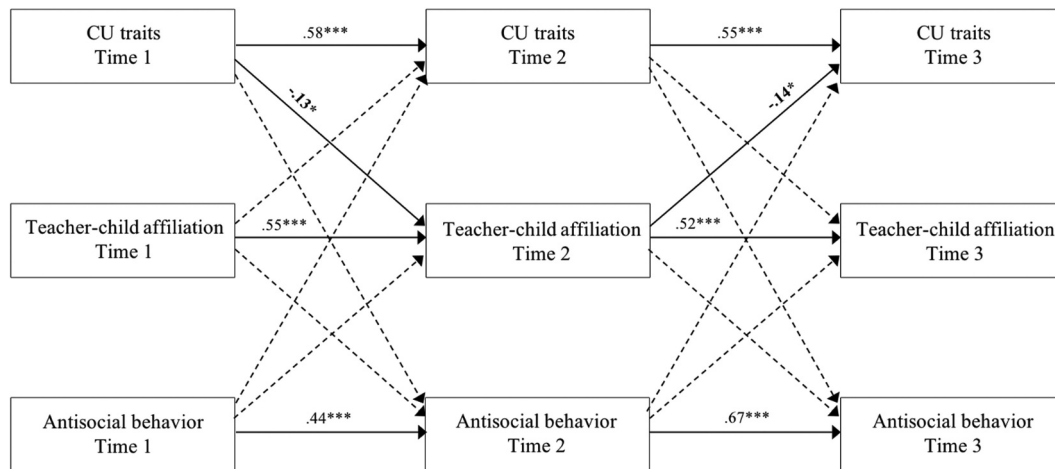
CU traits
Time 1

.58***

CU traits
Time 2

.55***

CU traits
Time 3

-.13*

-.14*

Teacher-child affiliation
Time 1

.55***

Teacher-child affiliation
Time 2

.52***

Teacher-child affiliation
Time 3

Antisocial behavior
Time 1

.44***

Antisocial behavior
Time 2

.67***

Antisocial behavior
Time 3